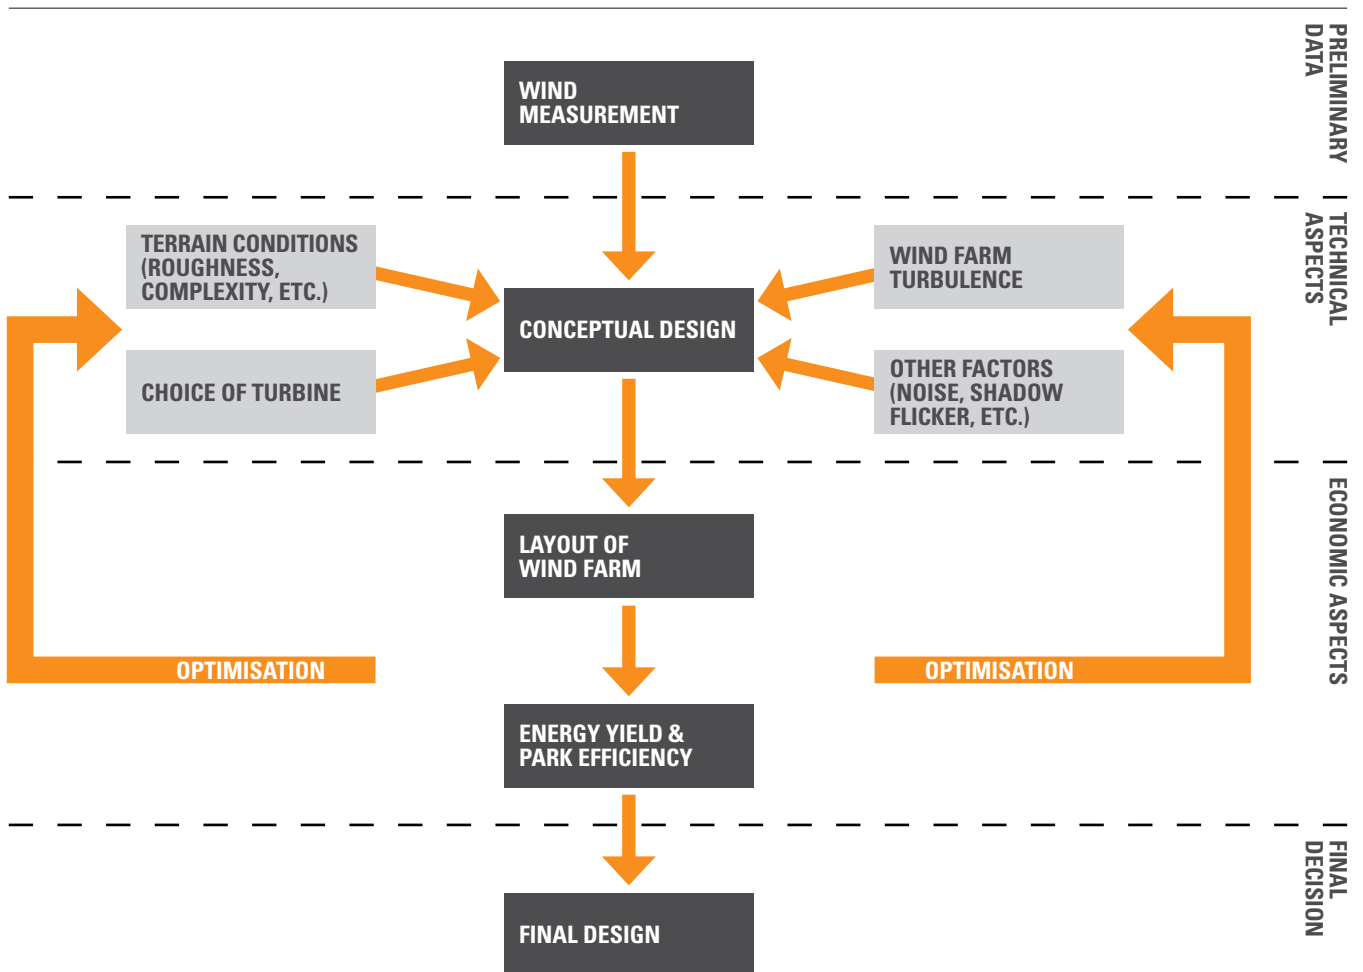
PRELIMINARY DATA

WIND MEASUREMENT

TECHNICAL ASPECTS

TERRAIN CONDITIONS (ROUGHNESS, COMPLEXITY, ETC.)

CHOICE OF TURBINE

CONCEPTUAL DESIGN

WIND FARM TURBULENCE

OTHER FACTORS (NOISE, SHADOW FLICKER, ETC.)

ECONOMIC ASPECTS

LAYOUT OF WIND FARM

OPTIMISATION

OPTIMISATION

ENERGY YIELD & PARK EFFICIENCY

FINAL DECISION

FINAL DESIGN